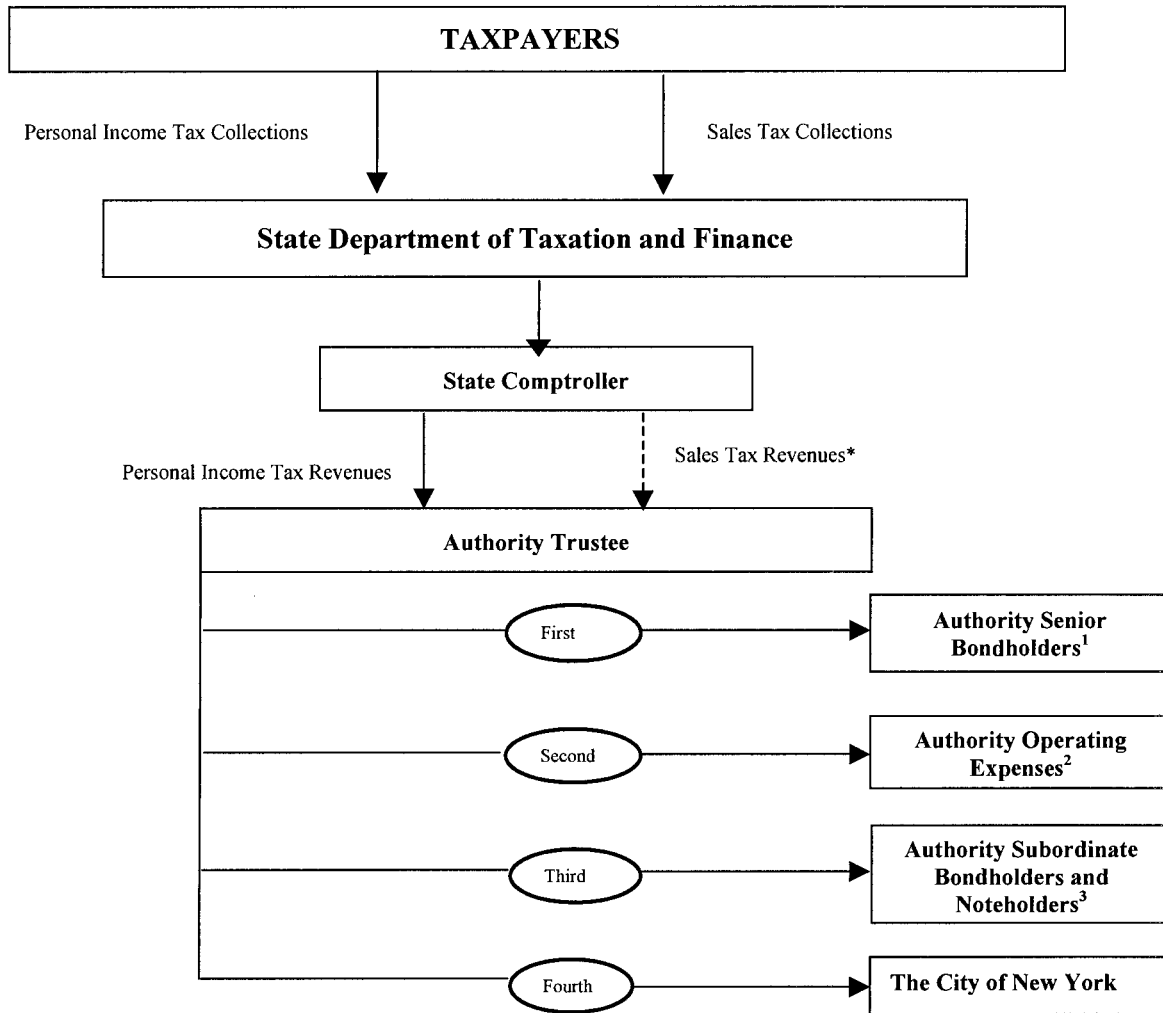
TAXPAYERS

Personal Income Tax Collections

Sales Tax Collections

State Department of Taxation and Finance

State Comptroller

Personal Income Tax Revenues

Sales Tax Revenues*

Authority Trustee

First

Authority Senior Bondholders$^1$

Second

Authority Operating Expenses$^2$

Third

Authority Subordinate Bondholders and Noteholders$^3$

Fourth

The City of New York